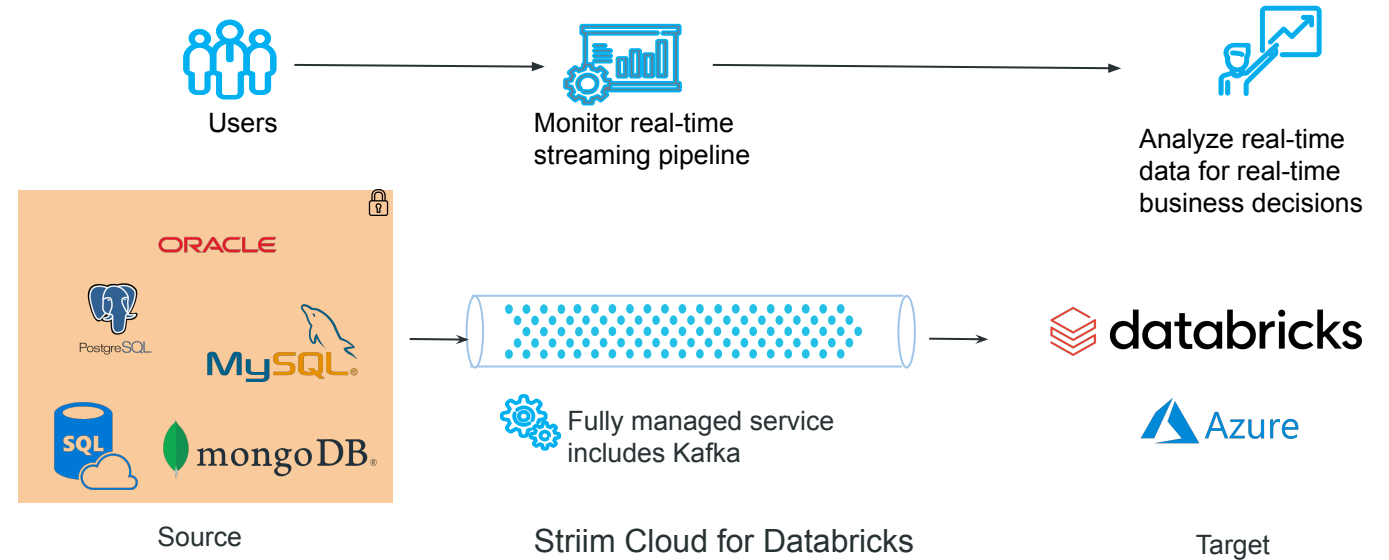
Users

Monitor real-time streaming pipeline

Analyze real-time data for real-time business decisions

ORACLE

PostgreSQL

MySQL

SQL

mongoDB

Fully managed service includes Kafka

databricks

Azure

Source

Striim Cloud for Databricks

Target